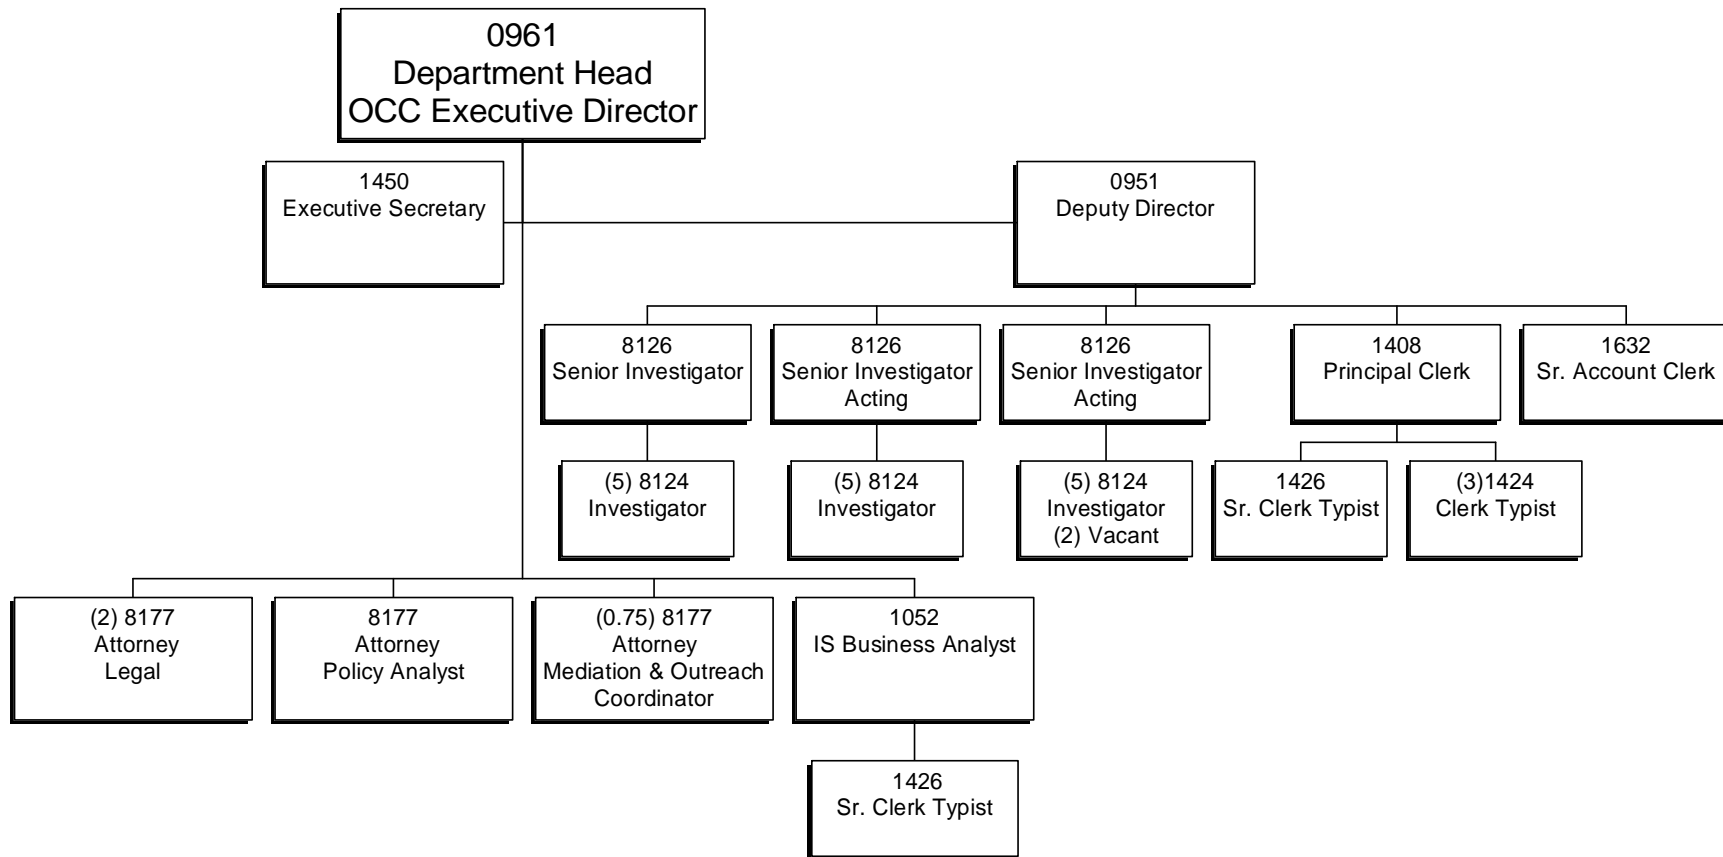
0961
Department Head
OCC Executive Director

1450
Executive Secretary

0951
Deputy Director

8126
Senior Investigator

8126
Senior Investigator
Acting

8126
Senior Investigator
Acting

1408
Principal Clerk

1632
Sr. Account Clerk

(5) 8124
Investigator

(5) 8124
Investigator

(5) 8124
Investigator
(2) Vacant

1426
Sr. Clerk Typist

(3)1424
Clerk Typist

(2) 8177
Attorney
Legal

8177
Attorney
Policy Analyst

(0.75) 8177
Attorney
Mediation & Outreach
Coordinator

1052
IS Business Analyst

1426
Sr. Clerk Typist